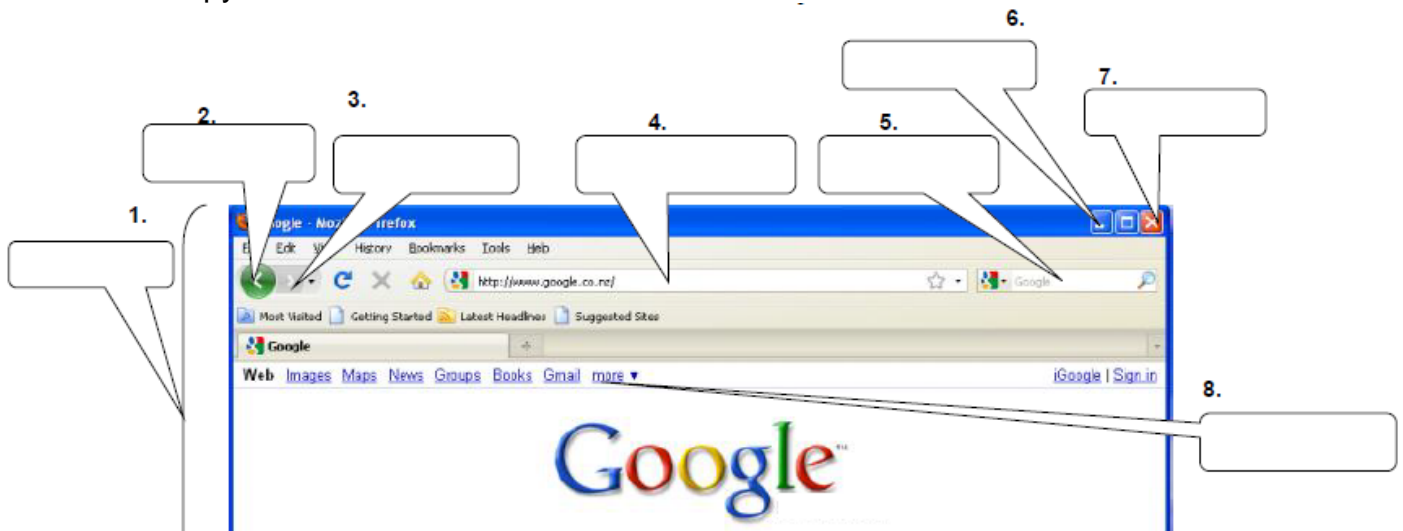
6.

7.

2.

3.

4.

5.

1.

Google - Mozilla Firefox

Edit History Bookmarks Tools Help

http://www.google.co.nz/

Google

Most Visited Getting Started Latest Headlines Suggested Sites

Google

Web Images Maps News Groups Books Gmail more ▾

iGoogle | Sign in

8.

Google